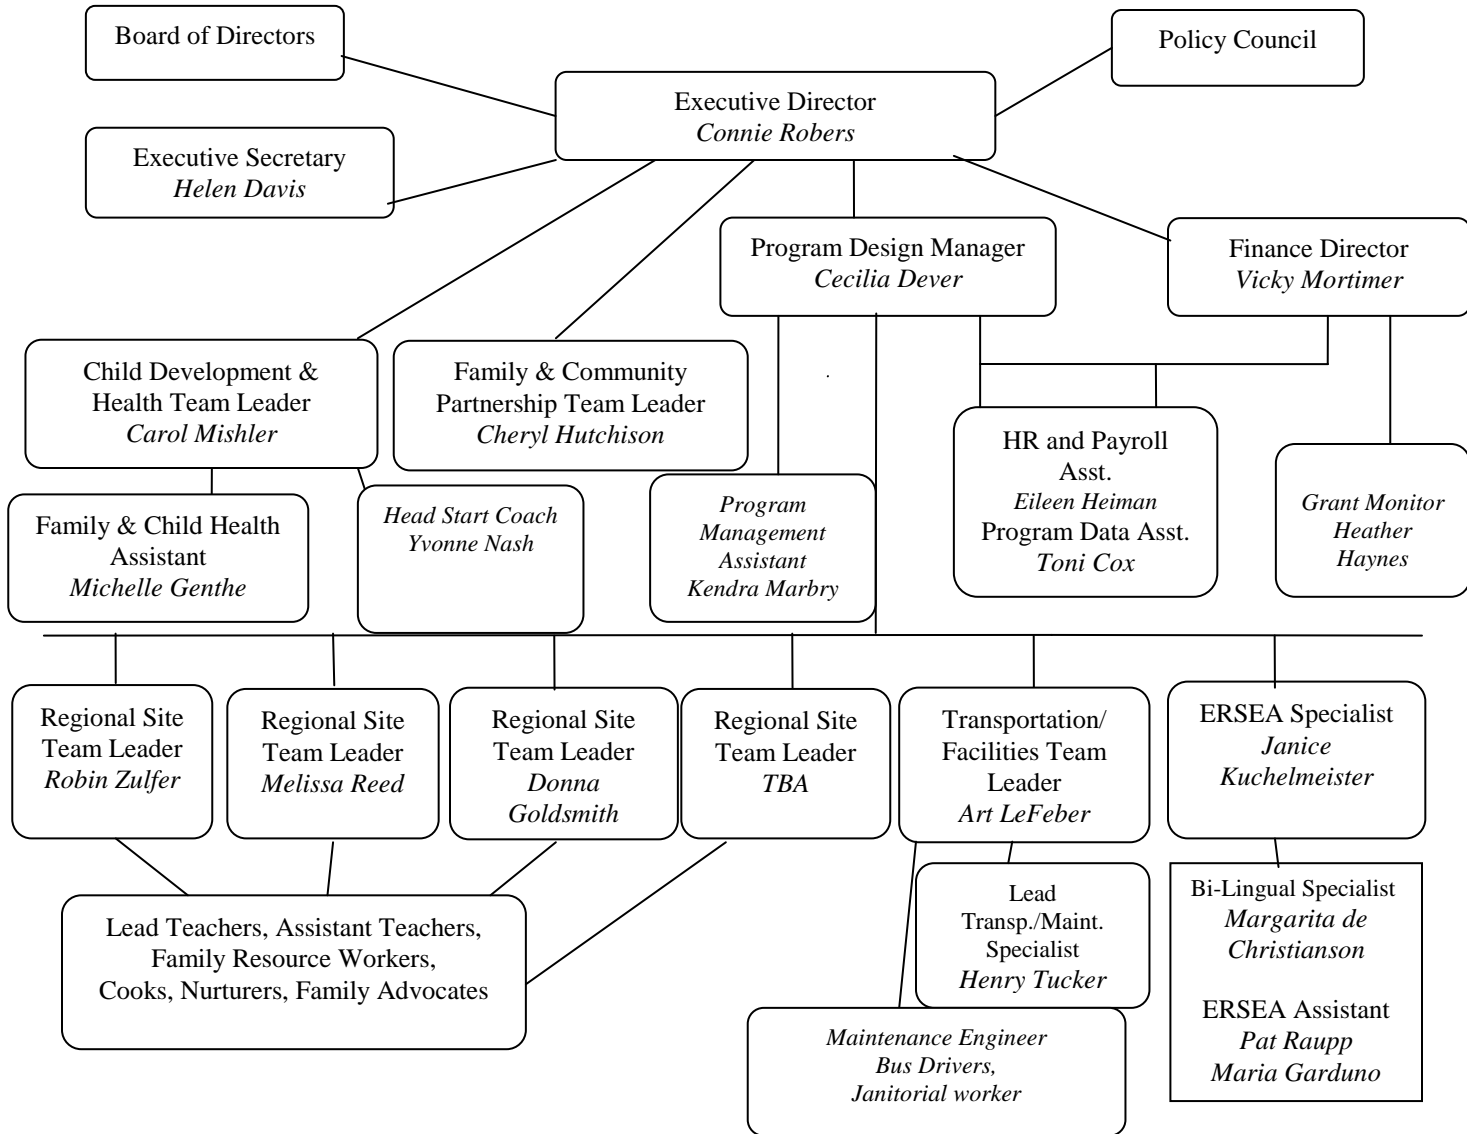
Board of Directors

Policy Council

Executive Director
*Connie Robers*

Executive Secretary
*Helen Davis*

Program Design Manager
*Cecilia Dever*

Finance Director
*Vicky Mortimer*

Child Development & Health Team Leader
*Carol Mishler*

Family & Community Partnership Team Leader
*Cheryl Hutchison*

HR and Payroll Asst.
*Eileen Heiman*
Program Data Asst.
*Toni Cox*

Grant Monitor
*Heather Haynes*

Family & Child Health Assistant
*Michelle Genthe*

*Head Start Coach*
*Yvonne Nash*

*Program Management Assistant*
*Kendra Marbry*

Regional Site Team Leader
*Robin Zulfer*

Regional Site Team Leader
*Melissa Reed*

Regional Site Team Leader
*Donna Goldsmith*

Regional Site Team Leader
*TBA*

Transportation/ Facilities Team Leader
*Art LeFeber*

ERSEA Specialist
*Janice Kuchelmeister*

Lead Transp./Maint. Specialist
*Henry Tucker*

Bi-Lingual Specialist
*Margarita de Christianson*

ERSEA Assistant
*Pat Raupp*
*Maria Garduno*

Lead Teachers, Assistant Teachers, Family Resource Workers, Cooks, Nurturers, Family Advocates

*Maintenance Engineer*
*Bus Drivers,*
*Janitorial worker*